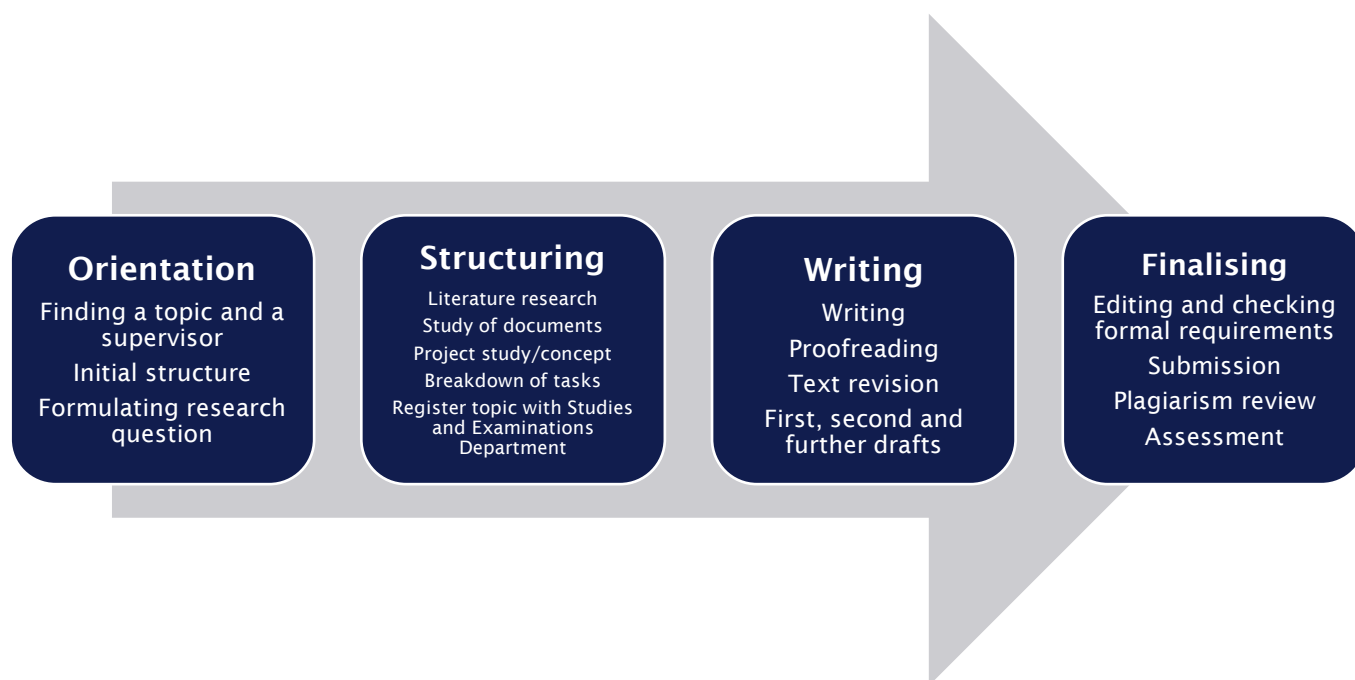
Orientation
Finding a topic and a supervisor
Initial structure
Formulating research question

Structuring
Literature research
Study of documents
Project study/concept
Breakdown of tasks
Register topic with Studies and Examinations Department

Writing
Writing
Proofreading
Text revision
First, second and further drafts

Finalising
Editing and checking formal requirements
Submission
Plagiarism review
Assessment